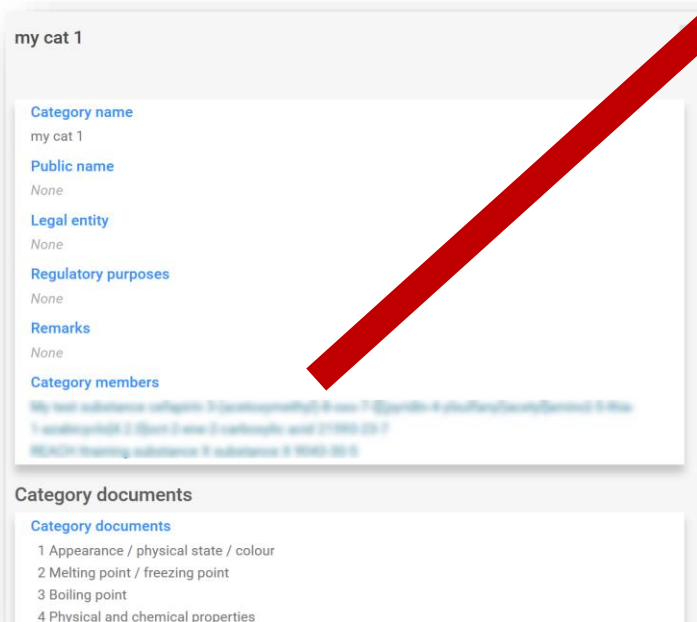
my cat 1

Category name
my cat 1

Public name
None

Legal entity
None

Regulatory purposes
None

Remarks
None

Category members
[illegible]
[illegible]
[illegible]

Category documents

Category documents
1 Appearance / physical state / colour
2 Melting point / freezing point
3 Boiling point
4 Physical and chemical properties